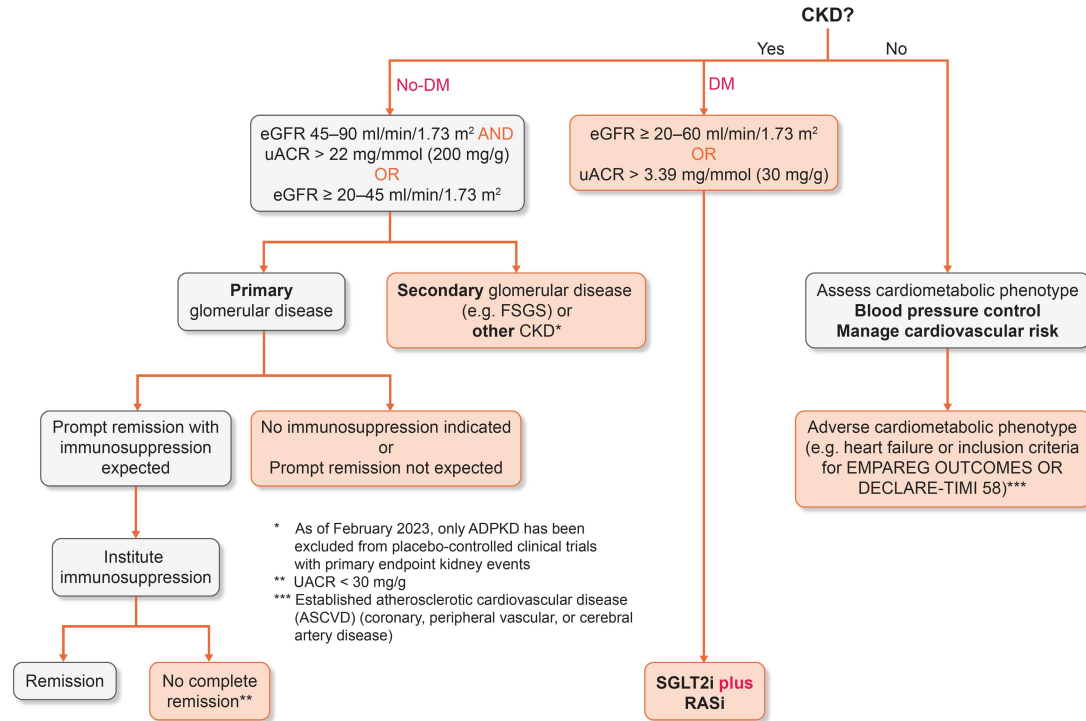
CKD?

Yes

No

No-DM

DM

eGFR 45–90 ml/min/1.73 m$^2$ AND uACR > 22 mg/mmol (200 mg/g) OR eGFR ≥ 20–45 ml/min/1.73 m$^2$

eGFR ≥ 20–60 ml/min/1.73 m$^2$ OR uACR > 3.39 mg/mmol (30 mg/g)

Primary glomerular disease

Secondary glomerular disease (e.g. FSGS) or other CKD*

Assess cardiometabolic phenotype
Blood pressure control
Manage cardiovascular risk

Prompt remission with immunosuppression expected

No immunosuppression indicated or Prompt remission not expected

Adverse cardiometabolic phenotype (e.g. heart failure or inclusion criteria for EMPAREG OUTCOMES OR DECLARE-TIMI 58)***

Institute immunosuppression

* As of February 2023, only ADPKD has been excluded from placebo-controlled clinical trials with primary endpoint kidney events
** UACR < 30 mg/g
*** Established atherosclerotic cardiovascular disease (ASCVD) (coronary, peripheral vascular, or cerebral artery disease)

Remission

No complete remission**

SGLT2i plus RASi